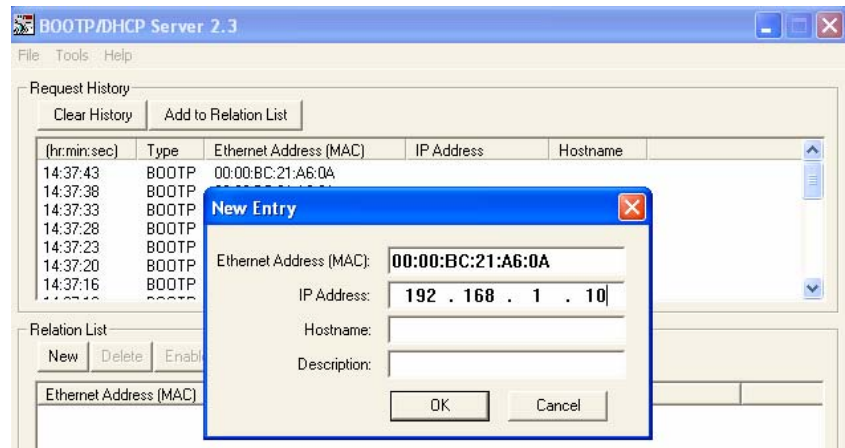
BOOTP/DHCP Server 2.3

File Tools Help

Request History

Clear History | Add to Relation List

| (hr:min:sec) | Type | Ethernet Address (MAC) | IP Address | Hostname |
|---|---|---|---|---|
| 14:37:43 | BOOTP | 00:00:BC:21:A6:0A | | |
| 14:37:38 | BOOTP | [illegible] | | |
| 14:37:33 | BOOTP | | | |
| 14:37:28 | BOOTP | | | |
| 14:37:23 | BOOTP | | | |
| 14:37:20 | BOOTP | | | |
| 14:37:16 | BOOTP | | | |

New Entry

Ethernet Address (MAC): 00:00:BC:21:A6:0A

IP Address: 192 . 168 . 1 . 10

Hostname:

Description:

OK Cancel

Relation List

New Delete Enabl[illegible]

Ethernet Address (MAC)